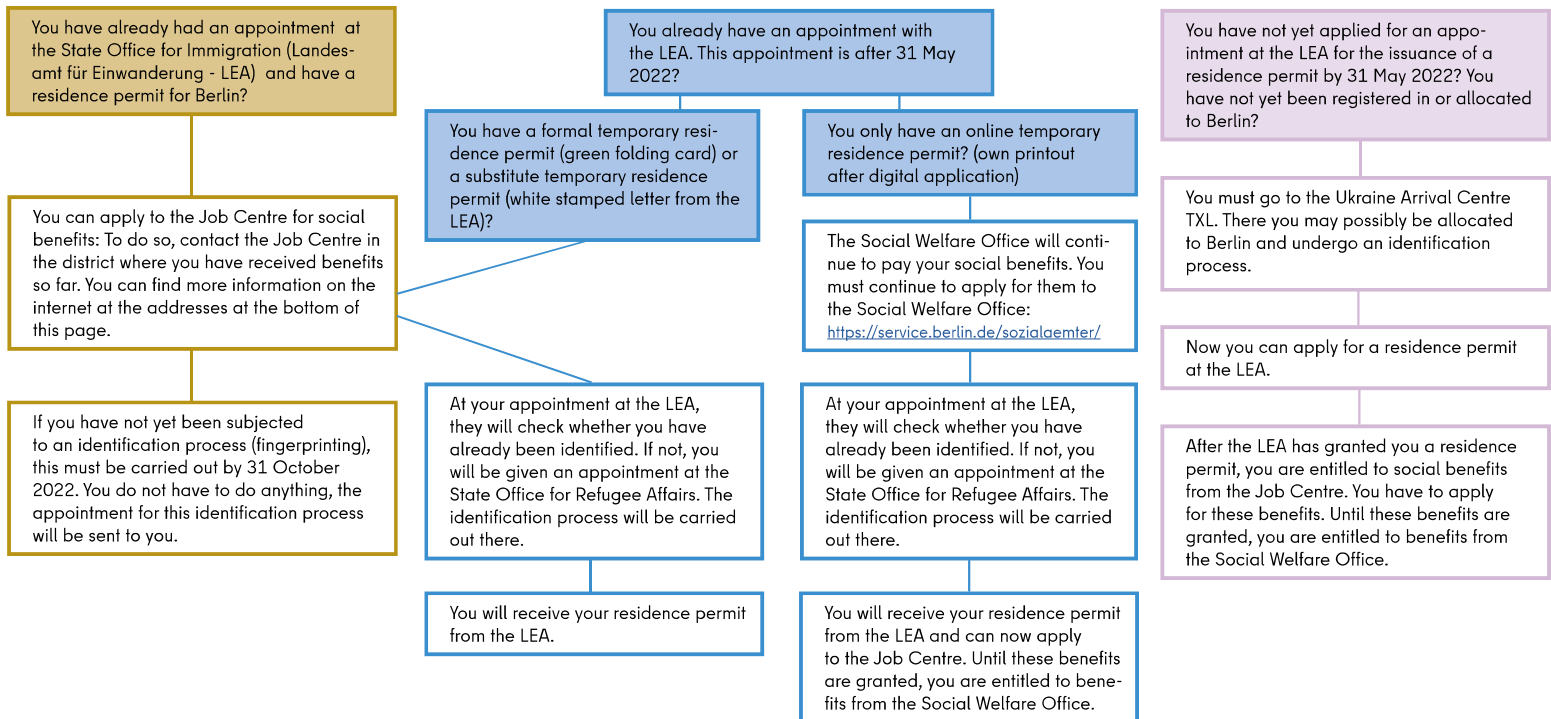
You have already had an appointment at the State Office for Immigration (Landesamt für Einwanderung - LEA) and have a residence permit for Berlin?

You can apply to the Job Centre for social benefits: To do so, contact the Job Centre in the district where you have received benefits so far. You can find more information on the internet at the addresses at the bottom of this page.

If you have not yet been subjected to an identification process (fingerprinting), this must be carried out by 31 October 2022. You do not have to do anything, the appointment for this identification process will be sent to you.

You already have an appointment with the LEA. This appointment is after 31 May 2022?

You have a formal temporary residence permit (green folding card) or a substitute temporary residence permit (white stamped letter from the LEA)?

At your appointment at the LEA, they will check whether you have already been identified. If not, you will be given an appointment at the State Office for Refugee Affairs. The identification process will be carried out there.

You will receive your residence permit from the LEA.

You only have an online temporary residence permit? (own printout after digital application)

The Social Welfare Office will continue to pay your social benefits. You must continue to apply for them to the Social Welfare Office: https://service.berlin.de/sozialaemter/

At your appointment at the LEA, they will check whether you have already been identified. If not, you will be given an appointment at the State Office for Refugee Affairs. The identification process will be carried out there.

You will receive your residence permit from the LEA and can now apply to the Job Centre. Until these benefits are granted, you are entitled to benefits from the Social Welfare Office.

You have not yet applied for an appointment at the LEA for the issuance of a residence permit by 31 May 2022? You have not yet been registered in or allocated to Berlin?

You must go to the Ukraine Arrival Centre TXL. There you may possibly be allocated to Berlin and undergo an identification process.

Now you can apply for a residence permit at the LEA.

After the LEA has granted you a residence permit, you are entitled to social benefits from the Job Centre. You have to apply for these benefits. Until these benefits are granted, you are entitled to benefits from the Social Welfare Office.